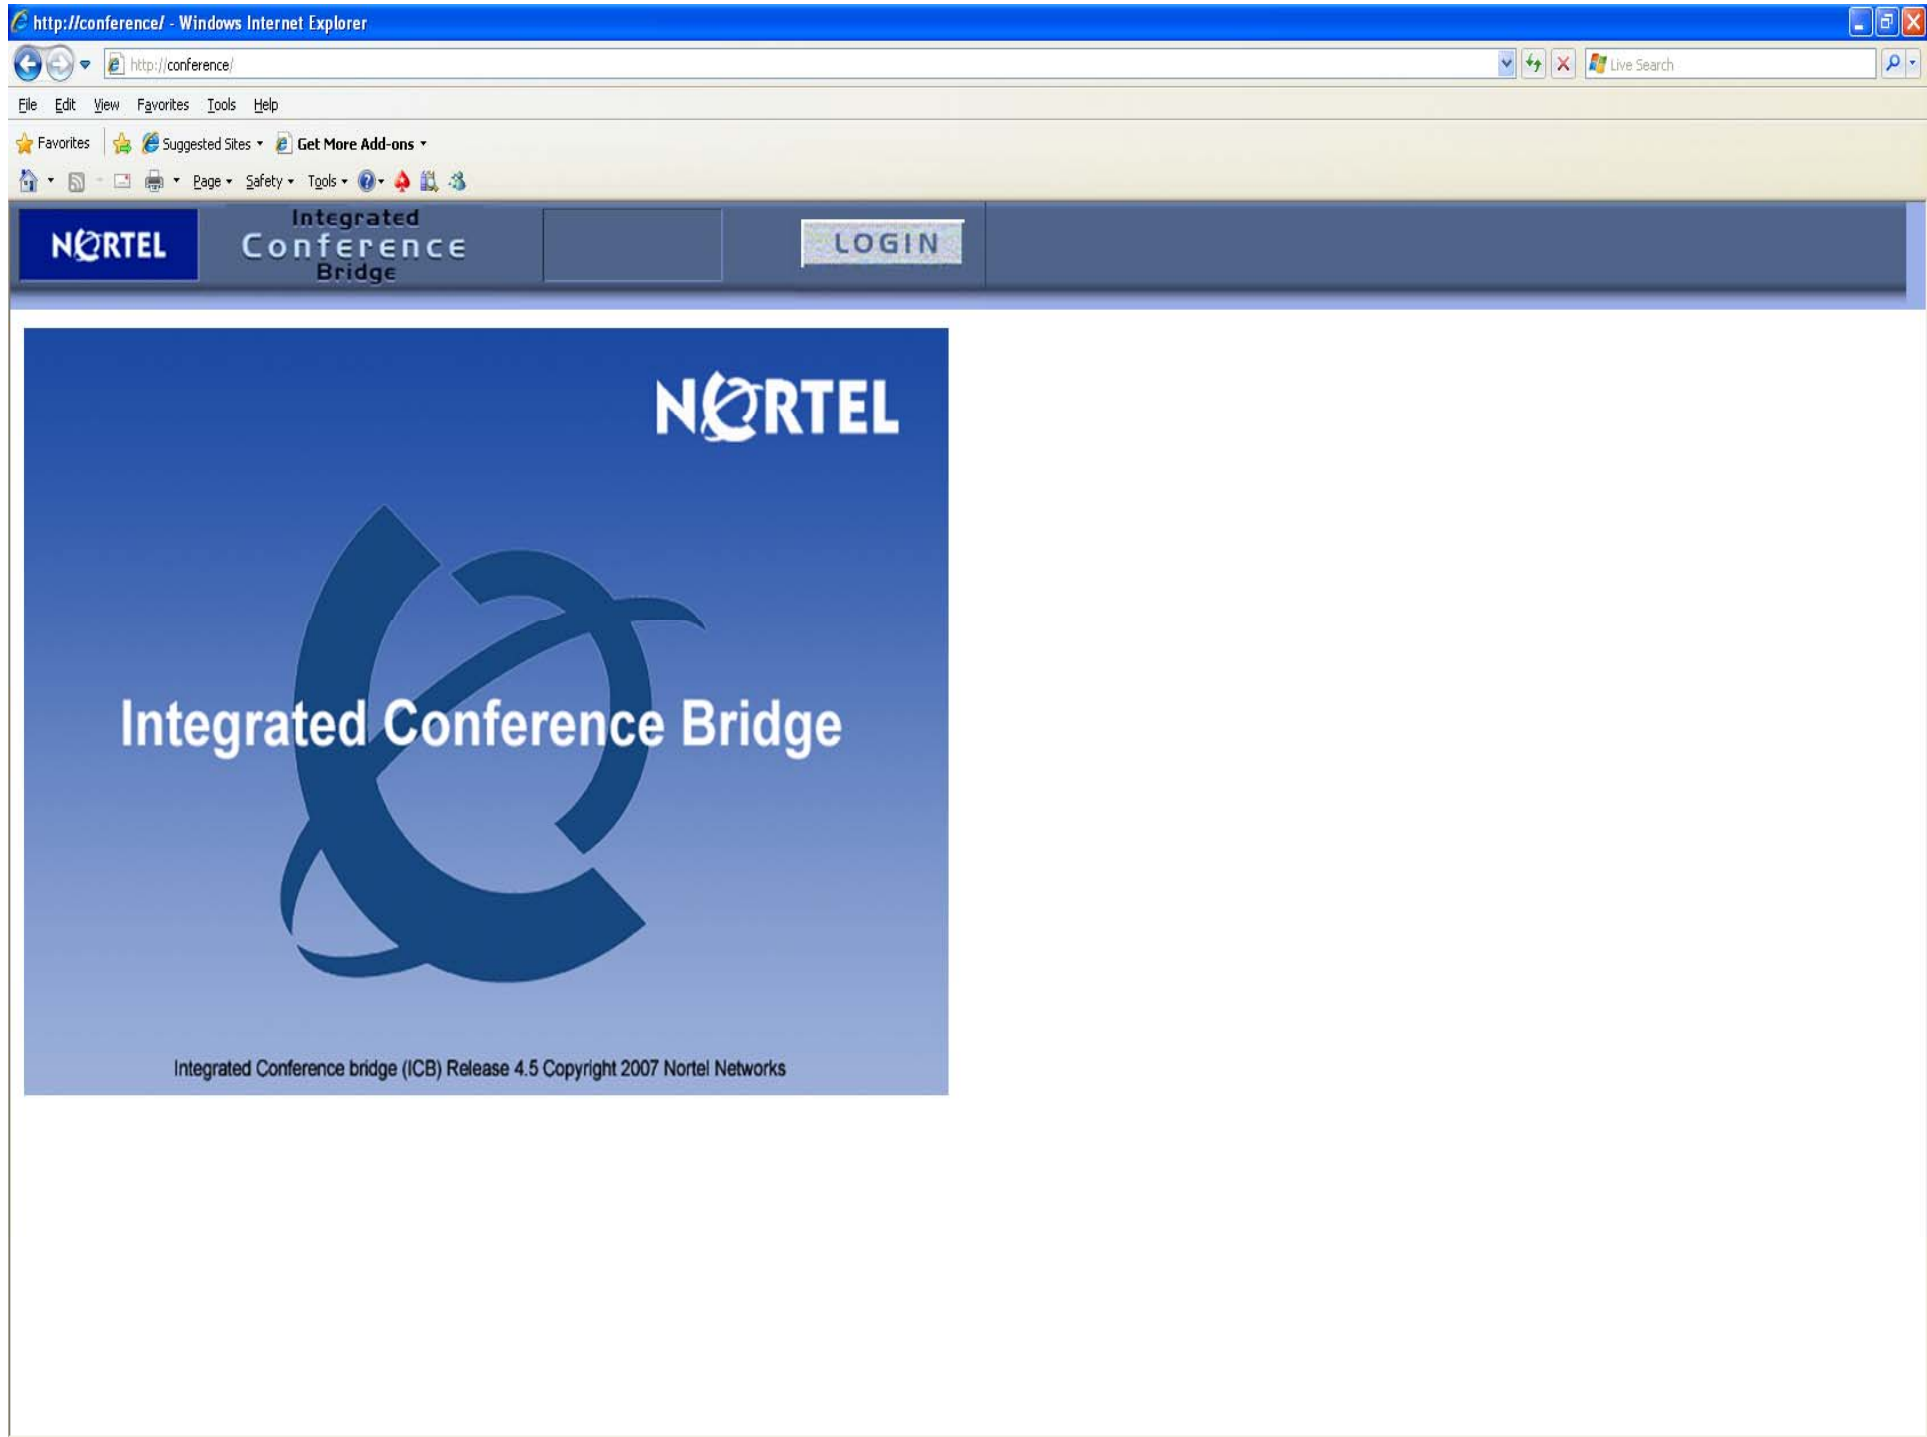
http://conference/ - Windows Internet Explorer

http://conference/

Live Search

File Edit View Favorites Tools Help

Favorites Suggested Sites Get More Add-ons

Page Safety Tools

NORTEL

Integrated Conference Bridge

LOGIN

NORTEL

Integrated Conference Bridge

Integrated Conference bridge (ICB) Release 4.5 Copyright 2007 Nortel Networks